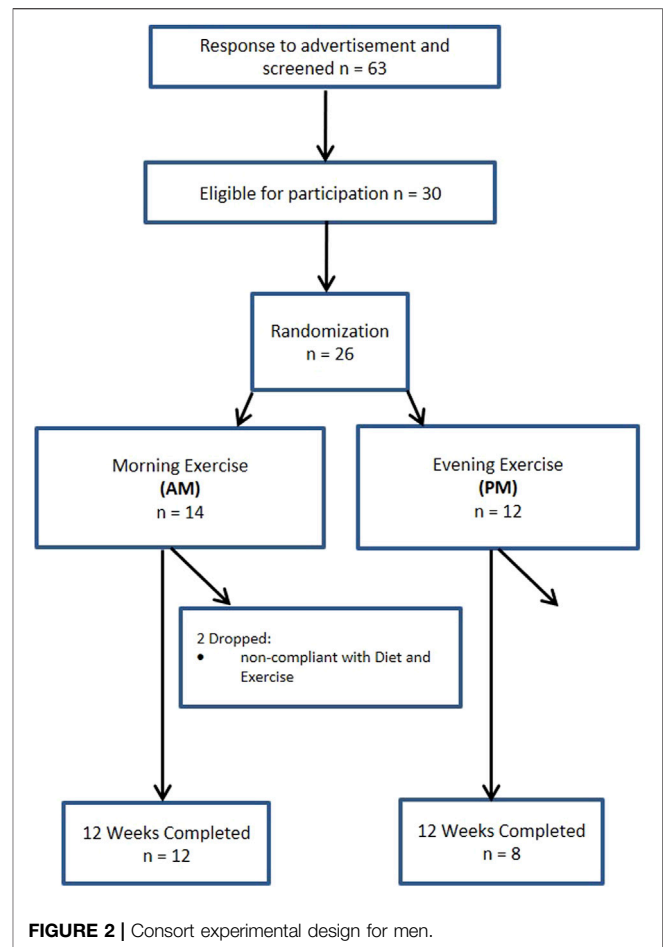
Response to advertisement and screened n = 63

Eligible for participation n = 30

Randomization
n = 26

Morning Exercise
**(AM)**
n = 14

Evening Exercise
**(PM)**
n = 12

2 Dropped:
• non-compliant with Diet and Exercise

12 Weeks Completed
n = 12

12 Weeks Completed
n = 8

**FIGURE 2 |** Consort experimental design for men.